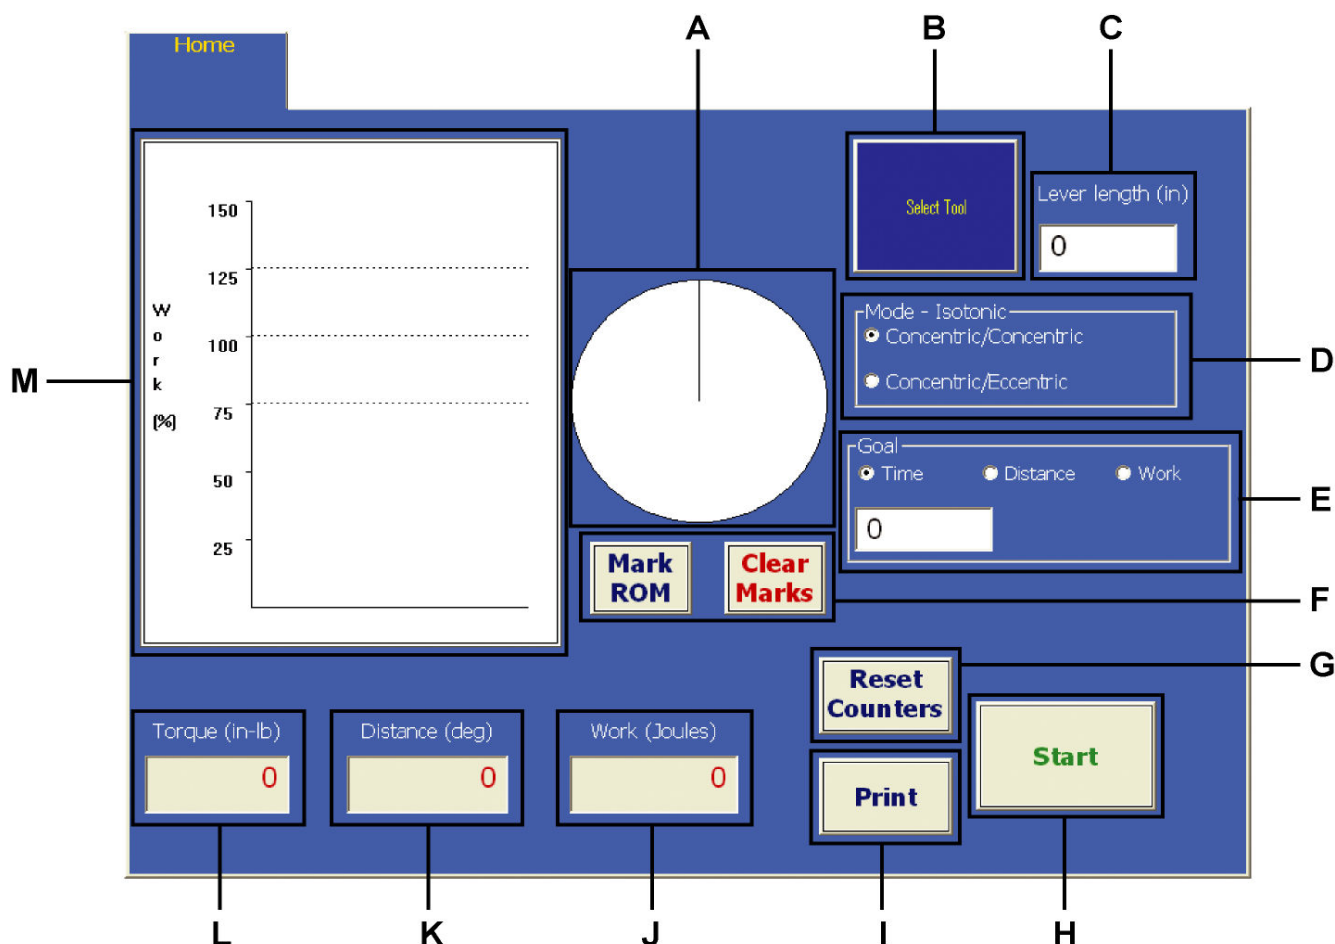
Home

A

B

C

Select Tool

Lever length (in)

0

M

150
125
100
75
50
25

W
o
r
k
[%]

Mode - Isotonic
Concentric/Concentric
Concentric/Eccentric

D

Goal
Time
Distance
Work

0

E

Mark ROM

Clear Marks

F

Reset Counters

G

Torque (in-lb)
0

Distance (deg)
0

Work (Joules)
0

Print

Start

L

K

J

I

H